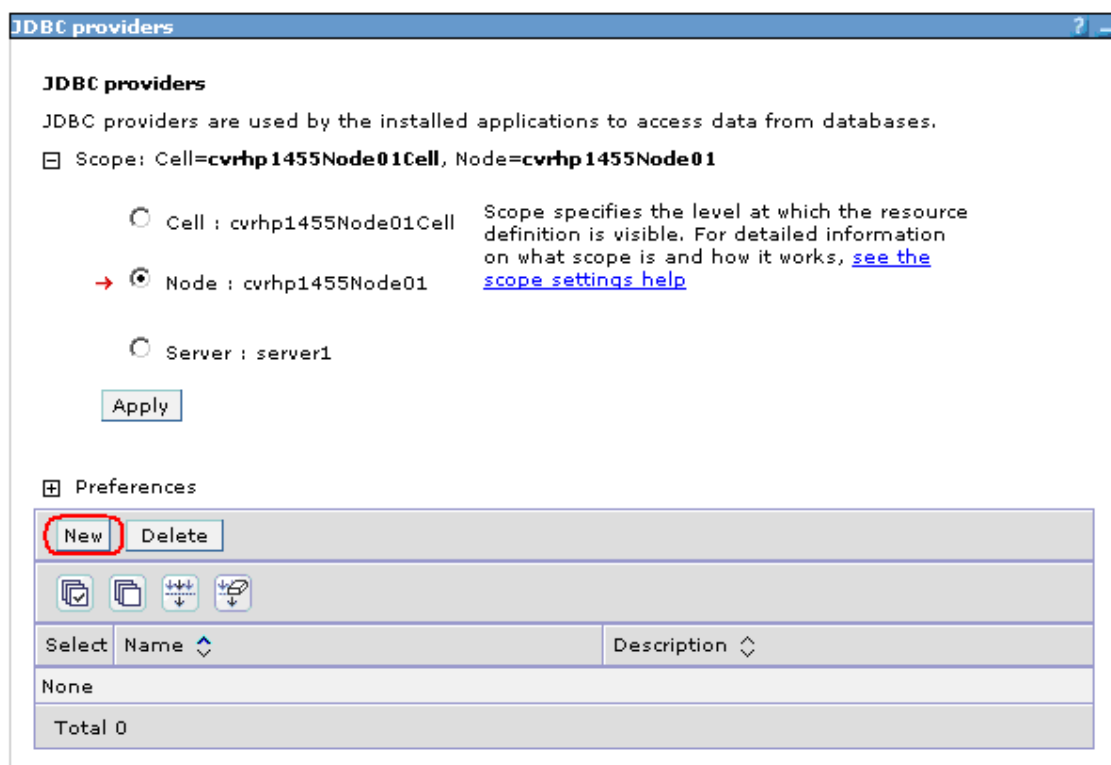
JDBC providers

?

JDBC providers

JDBC providers are used by the installed applications to access data from databases.

⊟ Scope: Cell=**cvrhp1455Node01Cell**, Node=**cvrhp1455Node01**

Cell : cvrhp1455Node01Cell

Node : cvrhp1455Node01

Server : server1

Scope specifies the level at which the resource definition is visible. For detailed information on what scope is and how it works, see the scope settings help

Apply

⊞ Preferences

New Delete

| Select | Name | Description |
|---|---|---|
| None | | |
| Total 0 | | |